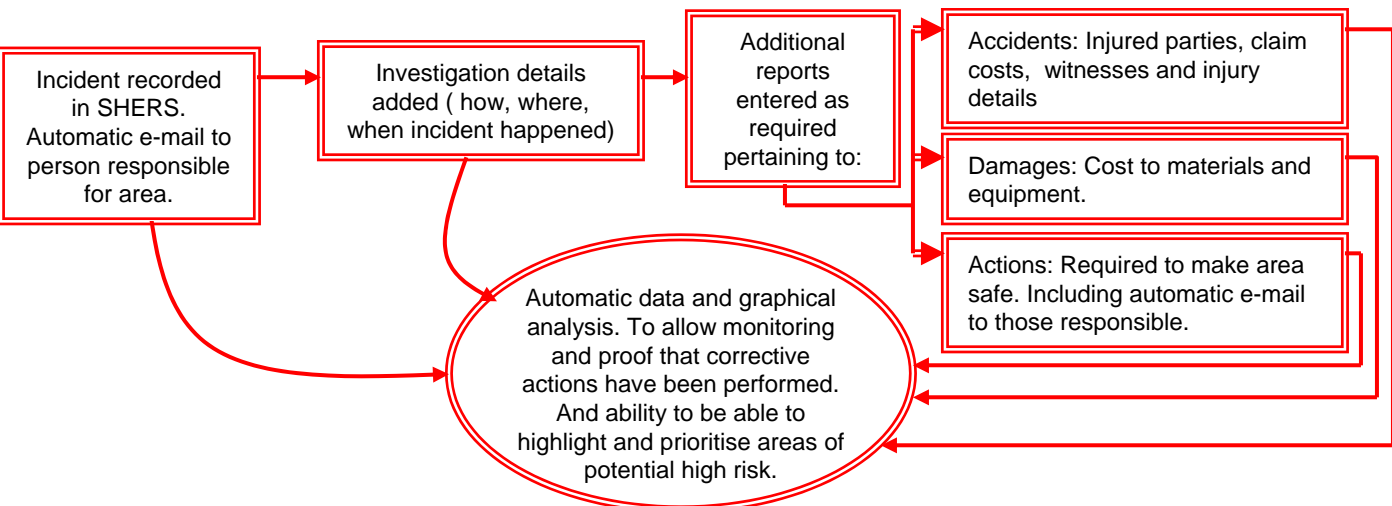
Incident recorded in SHERS. Automatic e-mail to person responsible for area.

Investigation details added ( how, where, when incident happened)

Additional reports entered as required pertaining to:

Accidents: Injured parties, claim costs, witnesses and injury details

Damages: Cost to materials and equipment.

Actions: Required to make area safe. Including automatic e-mail to those responsible.

Automatic data and graphical analysis. To allow monitoring and proof that corrective actions have been performed. And ability to be able to highlight and prioritise areas of potential high risk.